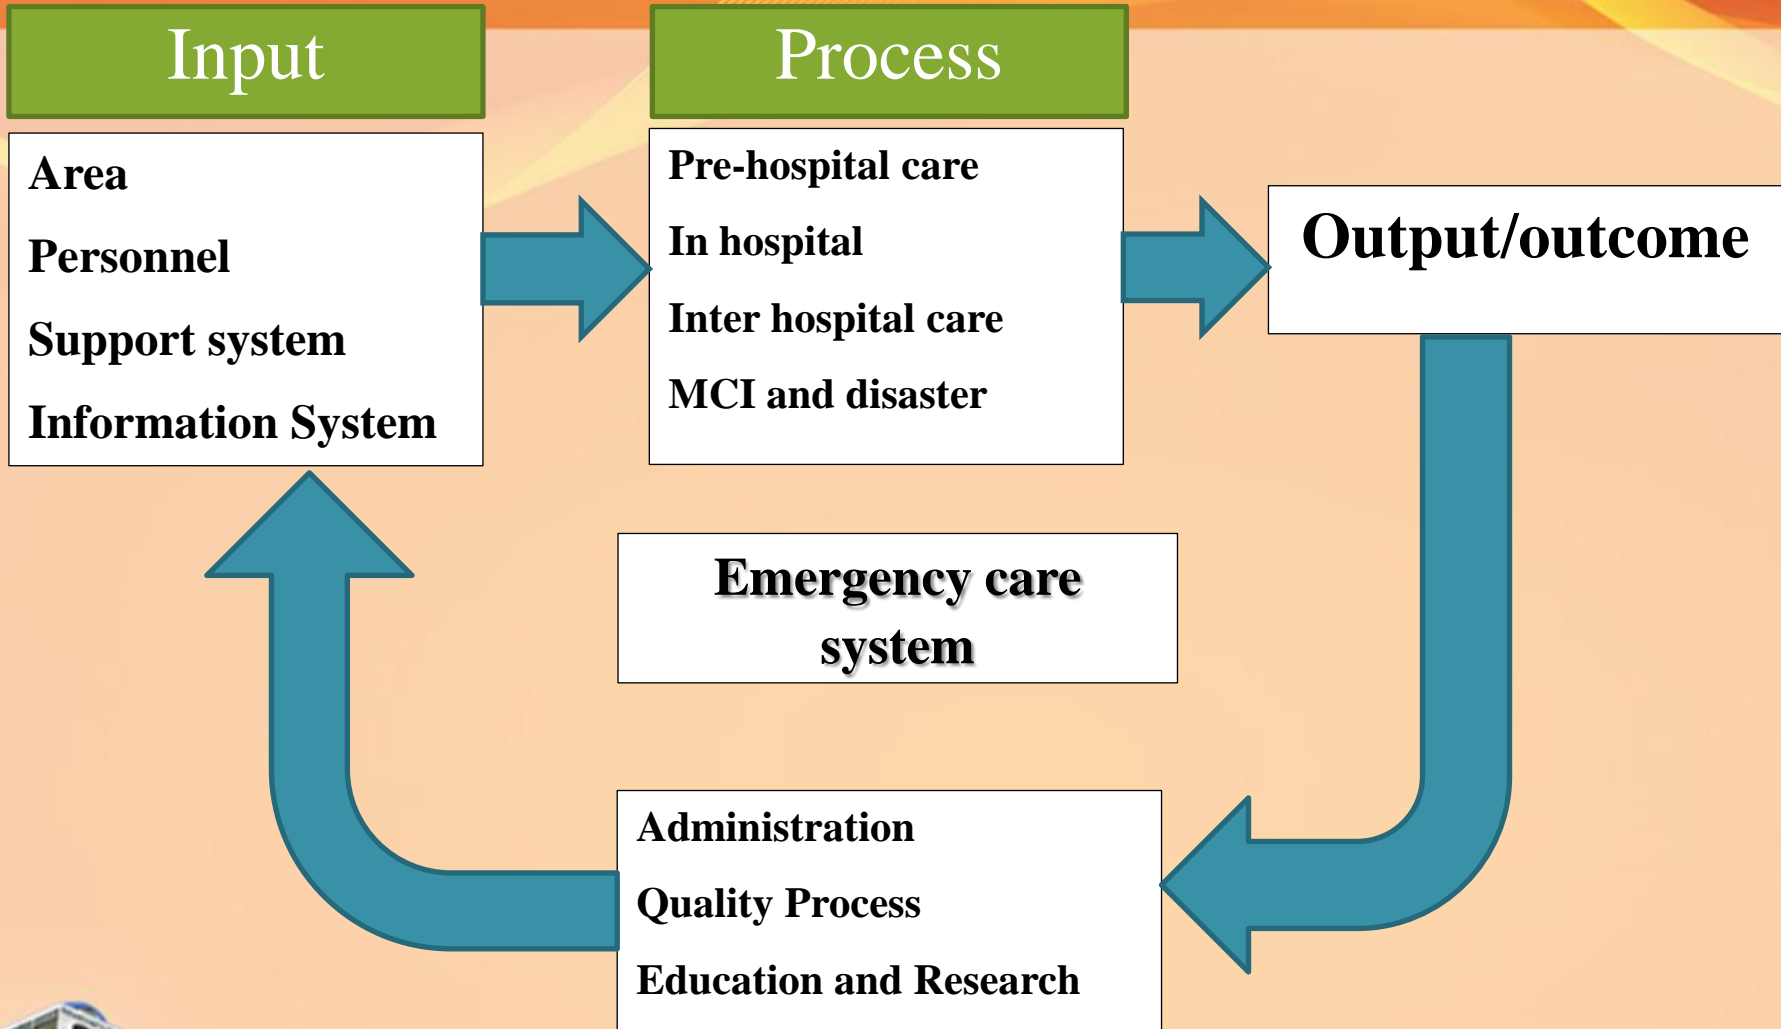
Input

Area
Personnel
Support system
Information System

Process

Pre-hospital care
In hospital
Inter hospital care
MCI and disaster

Output/outcome

Emergency care system

Administration
Quality Process
Education and Research